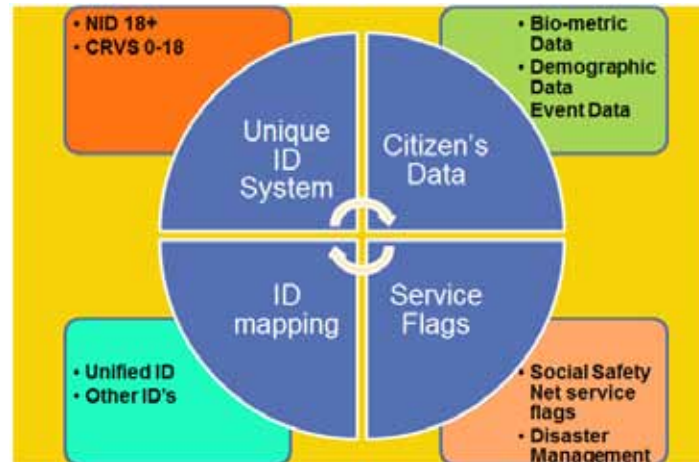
• NID 18+
• CRVS 0-18

• Bio-metric Data
• Demographic Data
Event Data

Unique ID System

Citizen's Data

ID mapping

Service Flags

• Unified ID
• Other ID's

• Social Safety Net service flags
• Disaster Management